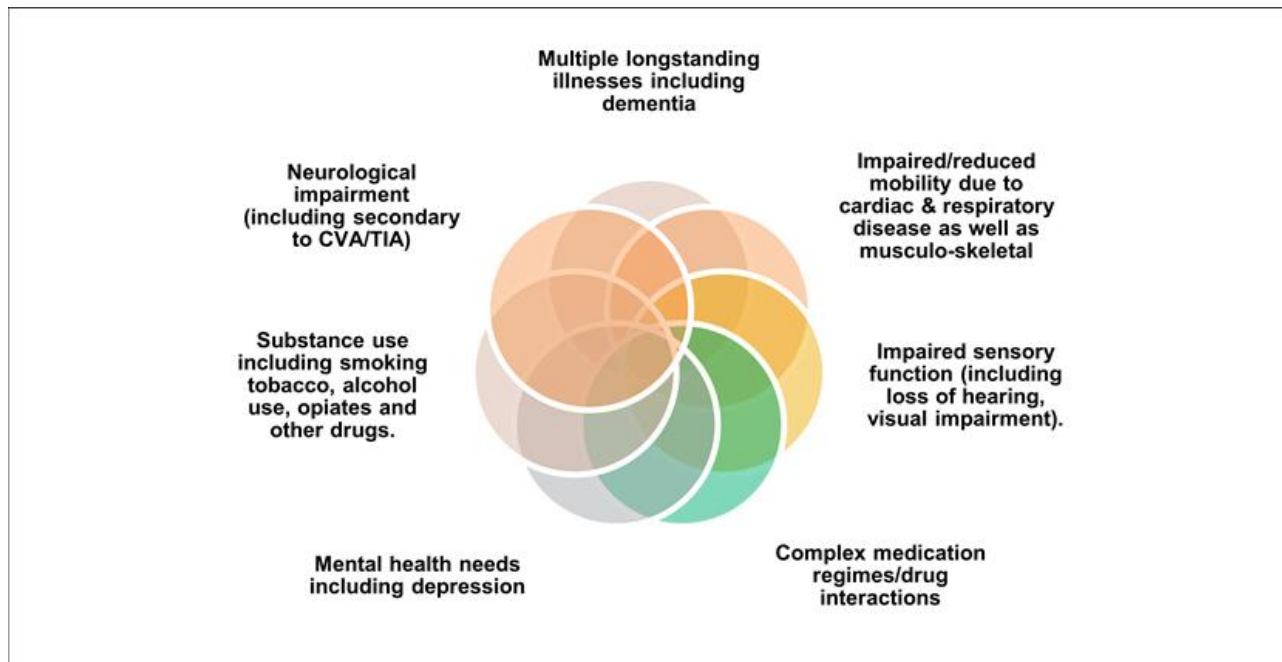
Multiple longstanding illnesses including dementia

Impaired/reduced mobility due to cardiac & respiratory disease as well as musculo-skeletal

Impaired sensory function (including loss of hearing, visual impairment).

Complex medication regimes/drug interactions

Mental health needs including depression

Substance use including smoking tobacco, alcohol use, opiates and other drugs.

Neurological impairment (including secondary to CVA/TIA)